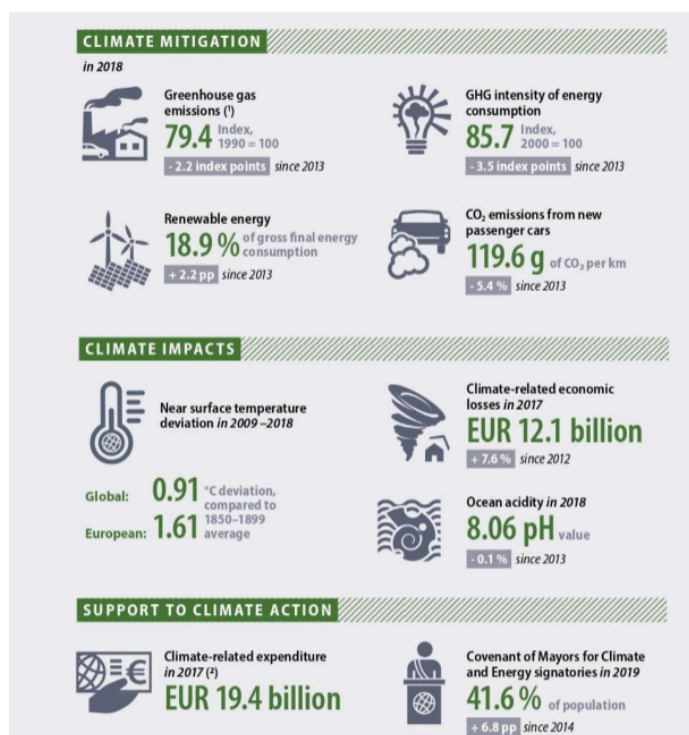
CLIMATE MITIGATION

in 2018

Greenhouse gas emissions (¹)
79.4 Index, 1990 = 100
- 2.2 index points since 2013

GHG intensity of energy consumption
85.7 Index, 2000 = 100
- 3.5 index points since 2013

Renewable energy
18.9 % of gross final energy consumption
+ 2.2 pp since 2013

$CO_2$ emissions from new passenger cars
119.6 g of $CO_2$ per km
- 5.4 % since 2013

CLIMATE IMPACTS

Near surface temperature deviation in 2009 –2018

Global: 0.91
European: 1.61
°C deviation, compared to 1850–1899 average

Climate-related economic losses in 2017
EUR 12.1 billion
+ 7.6 % since 2012

Ocean acidity in 2018
8.06 pH value
- 0.1 % since 2013

SUPPORT TO CLIMATE ACTION

Climate-related expenditure in 2017 (²)
EUR 19.4 billion

Covenant of Mayors for Climate and Energy signatories in 2019
41.6 % of population
+ 6.8 pp since 2014